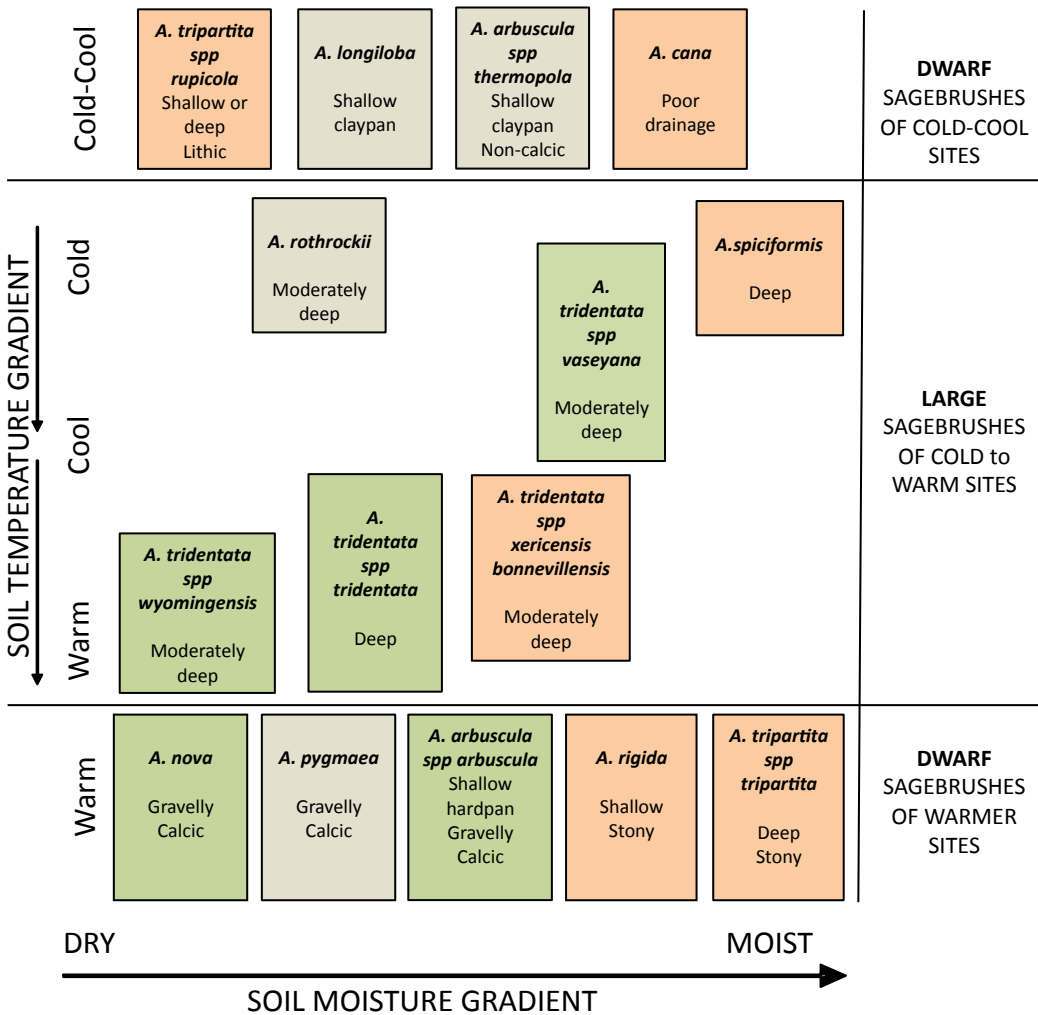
Cold-Cool

A. tripartita spp rupicola
Shallow or deep
Lithic

A. longiloba
Shallow claypan

A. arbuscula spp thermopola
Shallow claypan
Non-calcic

A. cana
Poor drainage

DWARF
SAGEBRUSHES OF COLD-COOL SITES

SOIL TEMPERATURE GRADIENT

Cold

Cool

Warm

A. rothrockii
Moderately deep

A.spiciformis
Deep

A. tridentata spp vaseyana
Moderately deep

A. tridentata spp wyomingensis
Moderately deep

A. tridentata spp tridentata
Deep

A. tridentata spp xericensis bonnevillensis
Moderately deep

LARGE
SAGEBRUSHES OF COLD to WARM SITES

Warm

A. nova
Gravelly
Calcic

A. pygmaea
Gravelly
Calcic

A. arbuscula spp arbuscula
Shallow hardpan
Gravelly
Calcic

A. rigida
Shallow
Stony

A. tripartita spp tripartita
Deep
Stony

DWARF
SAGEBRUSHES OF WARMER SITES

DRY

MOIST

SOIL MOISTURE GRADIENT